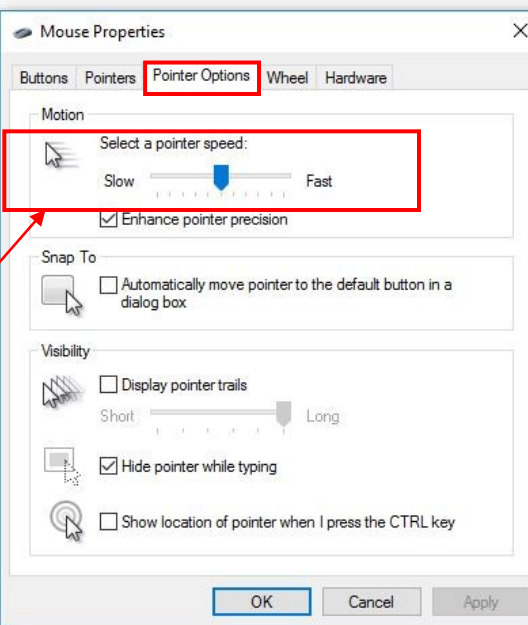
Mouse Properties

Buttons | Pointers | Pointer Options | Wheel | Hardware

Motion

Select a pointer speed:

Slow Fast

Enhance pointer precision

Snap To

Automatically move pointer to the default button in a dialog box

Visibility

Display pointer trails

Short Long

Hide pointer while typing

Show location of pointer when I press the CTRL key

OK Cancel Apply